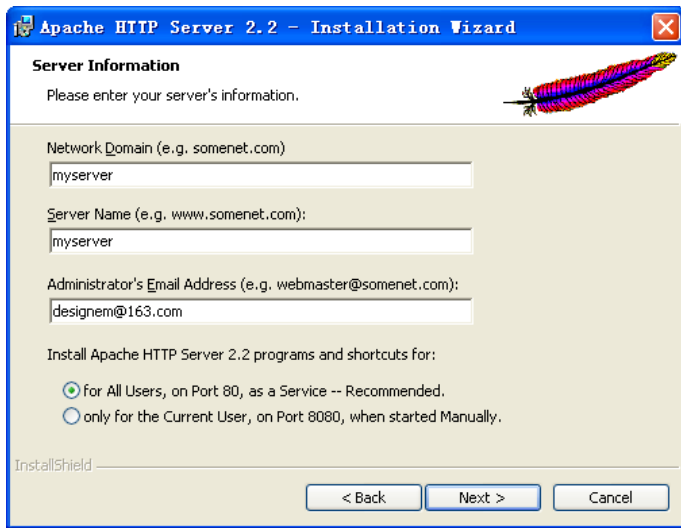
Apache HTTP Server 2.2 - Installation Wizard

Server Information

Please enter your server's information.

Network Domain (e.g. somenet.com)

myserver

Server Name (e.g. www.somenet.com):

myserver

Administrator's Email Address (e.g. webmaster@somenet.com):

designem@163.com

Install Apache HTTP Server 2.2 programs and shortcuts for:

for All Users, on Port 80, as a Service -- Recommended.

only for the Current User, on Port 8080, when started Manually.

InstallShield

< Back

Next >

Cancel